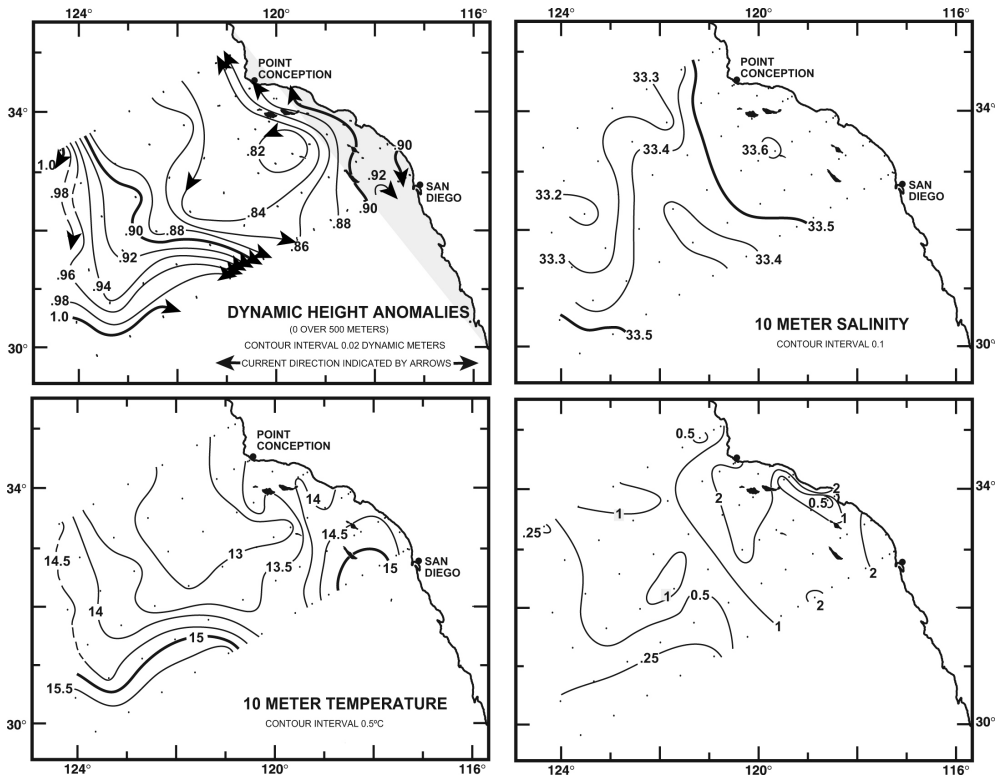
124° 120° 116°

POINT CONCEPTION

34°

1.0
.98
.82
.90
.90
.92
SAN DIEGO
.90
.88
.84
.88
.86
.92
.96
.94
.98
1.0

30°

DYNAMIC HEIGHT ANOMALIES
(0 OVER 500 METERS)
CONTOUR INTERVAL 0.02 DYNAMIC METERS
CURRENT DIRECTION INDICATED BY ARROWS

124° 120° 116°

POINT CONCEPTION
33.3
34°
33.4
33.6
SAN DIEGO
33.2
33.5
33.3
33.4
33.5
30°

10 METER SALINITY
CONTOUR INTERVAL 0.1

POINT CONCEPTION
34°
14
14.5
14.5
13
13.5
15
SAN DIEGO
14
15
15.5
30°
124° 120° 116°

10 METER TEMPERATURE
CONTOUR INTERVAL 0.5°C

0.5
34°
2
2
0.5
1
.25
1
2
1
0.5
2
1
.25
30°
124° 120° 116°